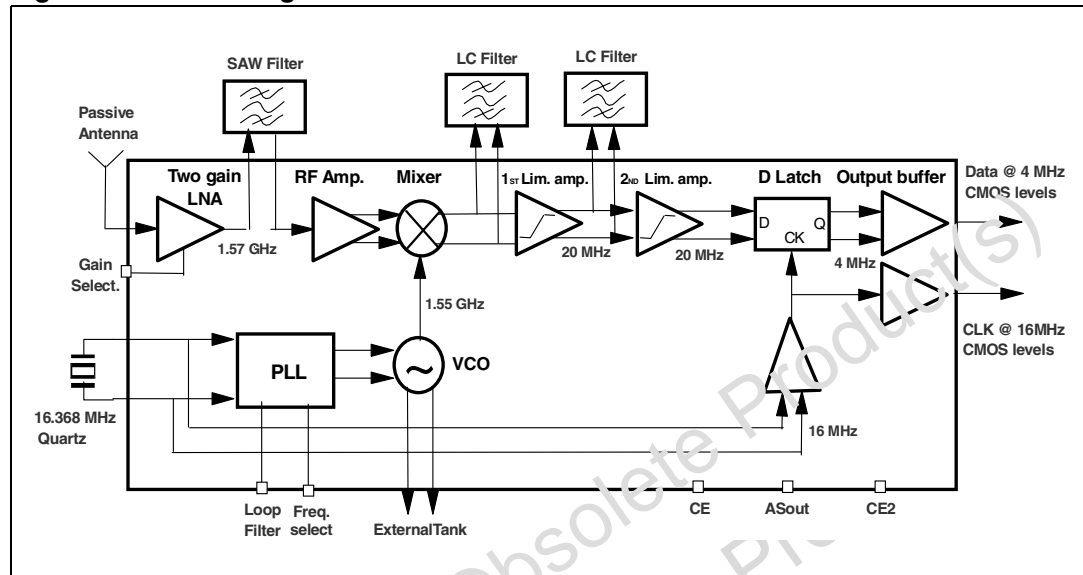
SAW Filter

LC Filter

LC Filter

Passive Antenna

Two gain LNA

RF Amp.

Mixer

$1_{ST}$ Lim. amp.

$2_{ND}$ Lim. amp.

D Latch

Output buffer

Data @ 4 MHz CMOS levels

1.57 GHz

20 MHz

20 MHz

D

Q

CK

4 MHz

Gain Select.

1.55 GHz

CLK @ 16MHz CMOS levels

PLL

VCO

16.368 MHz Quartz

16 MHz

Loop Filter

Freq. select

ExternalTank

CE

ASout

CE2

Obsolete Product(s)